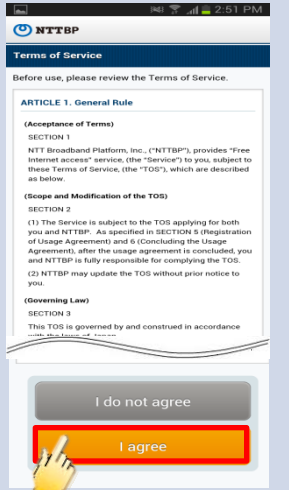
2:51 PM

NTTBP

Terms of Service

Before use, please review the Terms of Service.

ARTICLE 1. General Rule

(Acceptance of Terms)

SECTION 1

NTT Broadband Platform, Inc., ("NTTBP"), provides "Free Internet access" service, (the "Service") to you, subject to these Terms of Service, (the "TOS"), which are described as below.

(Scope and Modification of the TOS)

SECTION 2

(1) The Service is subject to the TOS applying for both you and NTTBP. As specified in SECTION 5 (Registration of Usage Agreement) and 6 (Concluding the Usage Agreement), after the usage agreement is concluded, you and NTTBP is fully responsible for complying the TOS.

(2) NTTBP may update the TOS without prior notice to you.

(Governing Law)

SECTION 3

This TOS is governed by and construed in accordance with the laws of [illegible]

I do not agree

I agree